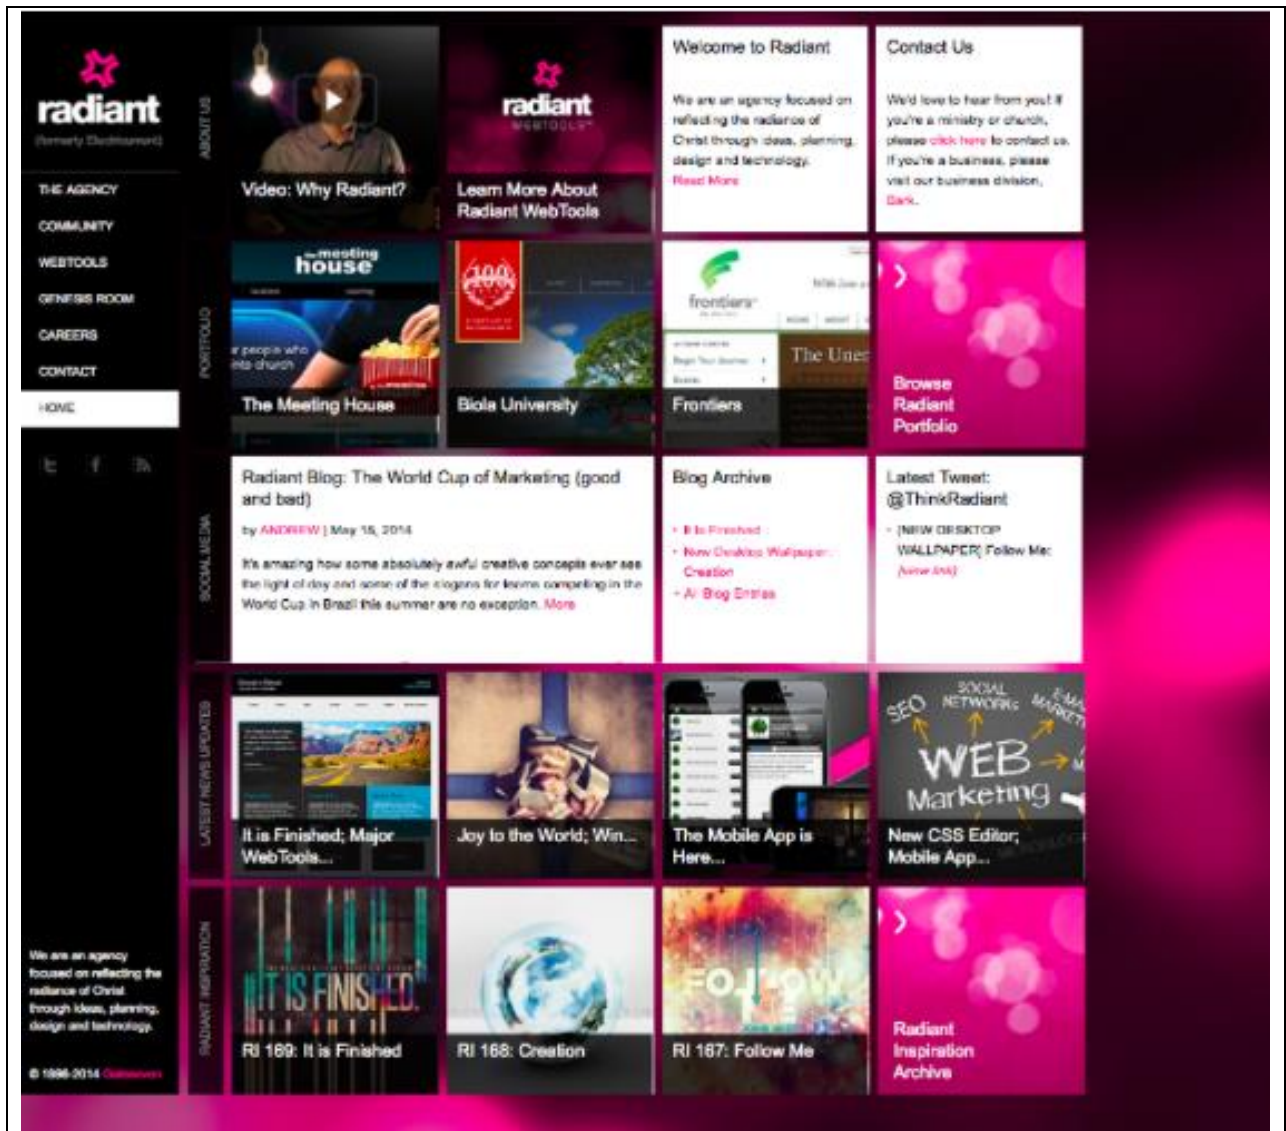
radiant
(formerly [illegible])

THE AGENCY
COMMUNITY
WEBTOOLS
GENESIS ROOM
CAREERS
CONTACT
HOME

ABOUT US

Video: Why Radiant?

radiant
WEBTOOLS
Learn More About Radiant WebTools

Welcome to Radiant
We are an agency focused on reflecting the radiance of Christ through ideas, planning, design and technology.
Read More

Contact Us
We'd love to hear from you! If you're a ministry or church, please click here to contact us. If you're a business, please visit our business division, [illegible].

PORTFOLIO

the meeting house
The Meeting House

Biola University

frontiers
The Unre
Frontiers

Browse Radiant Portfolio

SOCIAL MEDIA

Radiant Blog: The World Cup of Marketing (good and bad)
by ANDREW | May 15, 2014
It's amazing how some absolutely awful creative concepts ever see the light of day and some of the slogans for teams competing in the World Cup in Brazil this summer are no exception. More

Blog Archive
It is Finished
New Desktop Wallpaper: Creation
All Blog Entries

Latest Tweet: @ThinkRadiant
[NEW DESKTOP WALLPAPER] Follow Me: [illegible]

LATEST NEWS UPDATES

It is Finished; Major WebTools...
Joy to the World; Win...
The Mobile App is Here...
SEO SOCIAL NETWORKS E-MAIL MARKETING WEB Marketing
New CSS Editor; Mobile App...

RADIANT INSPIRATION

IT IS FINISHED
RI 169: It is Finished
RI 168: Creation
FOLLOW ME
RI 167: Follow Me
Radiant Inspiration Archive

We are an agency focused on reflecting the radiance of Christ through ideas, planning, design and technology.

© 1996-2014 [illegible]